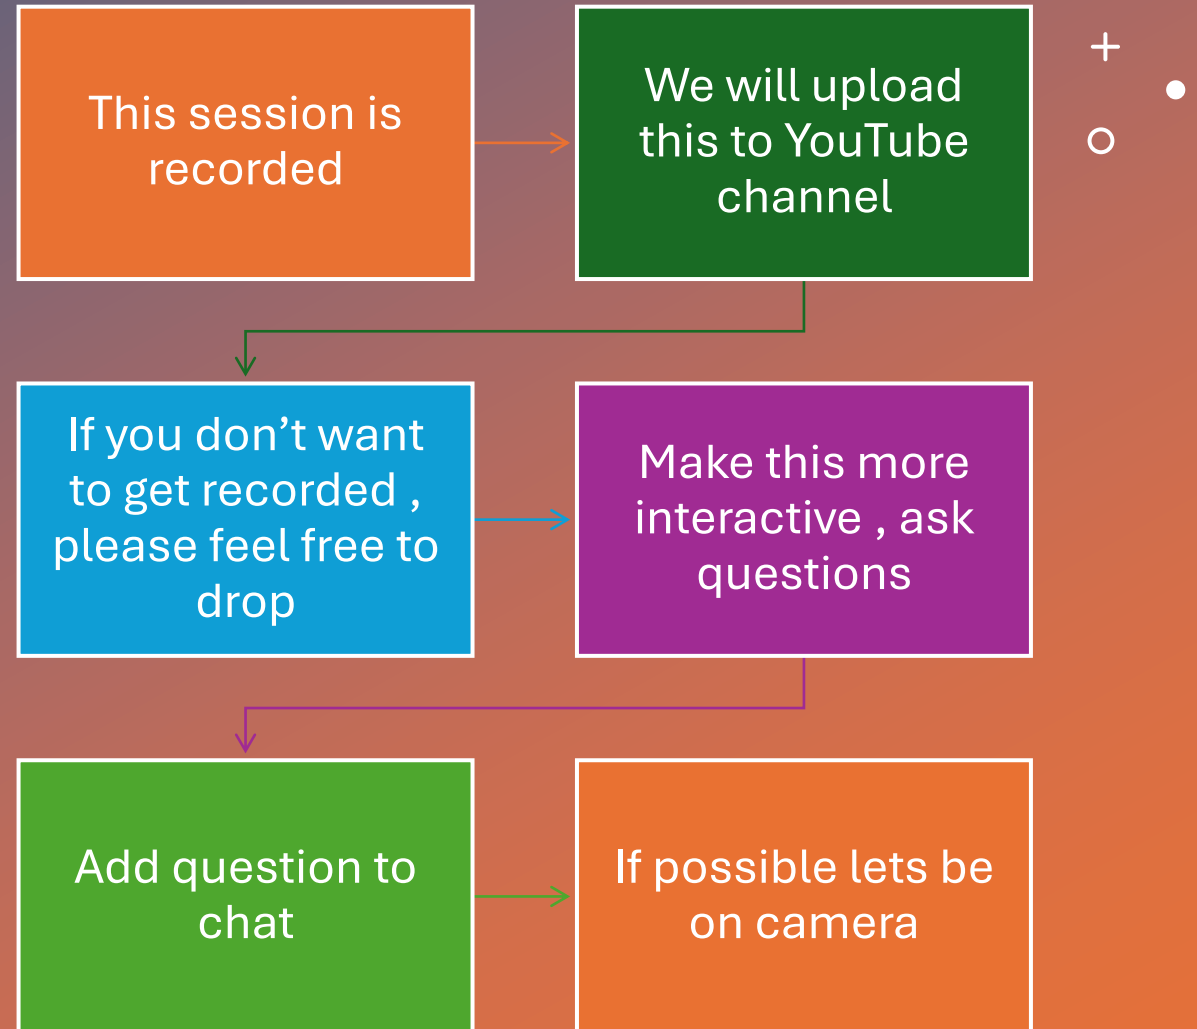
This session is recorded

We will upload this to YouTube channel

If you don’t want to get recorded , please feel free to drop

Make this more interactive , ask questions

Add question to chat

If possible lets be on camera